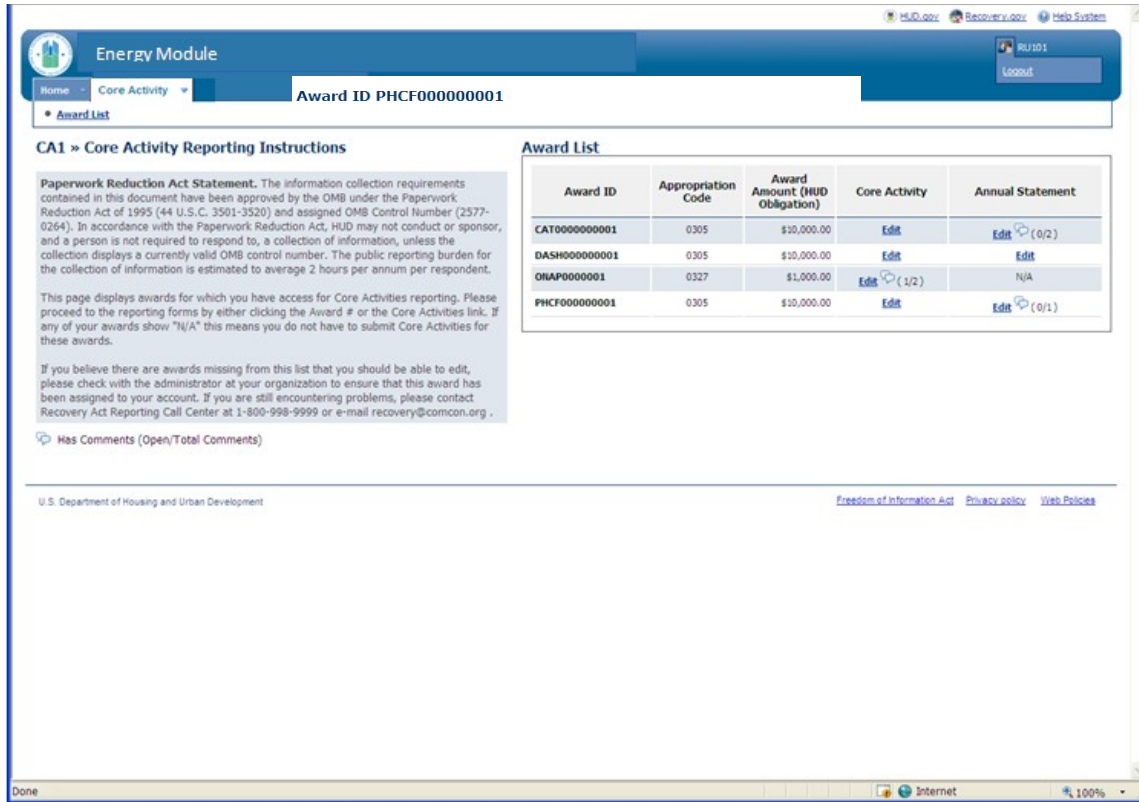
HUD.gov Recovery.gov Help System

Energy Module

RU101
Logout

Home Core Activity

Award ID PHCF000000001

Award List

CA1 » Core Activity Reporting Instructions

Paperwork Reduction Act Statement. The information collection requirements contained in this document have been approved by the OMB under the Paperwork Reduction Act of 1995 (44 U.S.C. 3501-3520) and assigned OMB Control Number (2577-0264). In accordance with the Paperwork Reduction Act, HUD may not conduct or sponsor, and a person is not required to respond to, a collection of information, unless the collection displays a currently valid OMB control number. The public reporting burden for the collection of information is estimated to average 2 hours per annum per respondent.

This page displays awards for which you have access for Core Activities reporting. Please proceed to the reporting forms by either clicking the Award # or the Core Activities link. If any of your awards show "N/A" this means you do not have to submit Core Activities for these awards.

If you believe there are awards missing from this list that you should be able to edit, please check with the administrator at your organization to ensure that this award has been assigned to your account. If you are still encountering problems, please contact Recovery Act Reporting Call Center at 1-800-998-9999 or e-mail recovery@comcon.org .

Has Comments (Open/Total Comments)

Award List

| Award ID | Appropriation Code | Award Amount (HUD Obligation) | Core Activity | Annual Statement |
|---|---|---|---|---|
| CAT0000000001 | 0305 | $10,000.00 | Edit | Edit (0/2) |
| DASH000000001 | 0305 | $10,000.00 | Edit | Edit |
| ONAP0000001 | 0327 | $1,000.00 | Edit (1/2) | N/A |
| PHCF000000001 | 0305 | $10,000.00 | Edit | Edit (0/1) |

U.S. Department of Housing and Urban Development

Freedom of Information Act Privacy policy Web Policies

Done Internet 100%